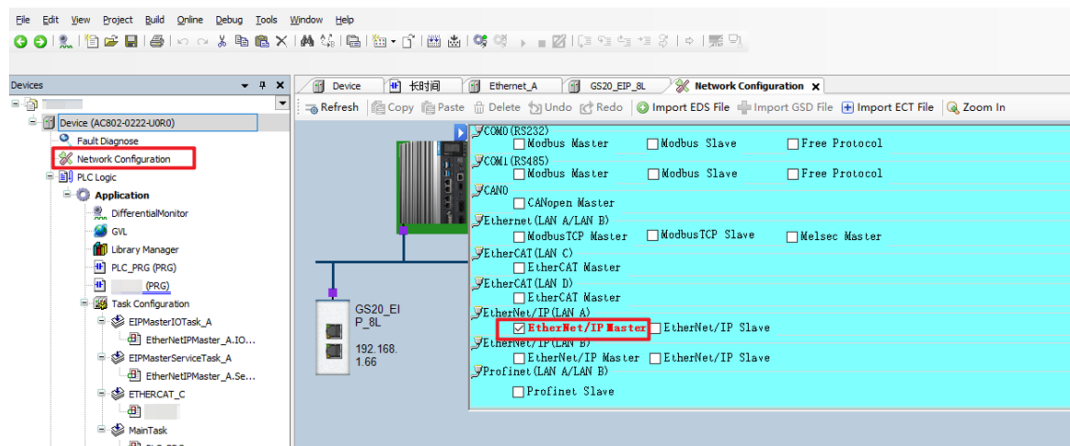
File Edit View Project Build Online Debug Tools Window Help

Devices

Device (AC802-0222-U0R0)
Fault Diagnose
Network Configuration
PLC Logic
Application
DifferentialMonitor
GVL
Library Manager
PLC_PRG (PRG)
(PRG)
Task Configuration
EIPMasterIOTask_A
EtherNetIPMaster_A.IO...
EIPMasterServiceTask_A
EtherNetIPMaster_A.Se...
ETHERCAT_C
MainTask

Device | 长时间 | Ethernet_A | GS20_EIP_8L | Network Configuration

Refresh | Copy | Paste | Delete | Undo | Redo | Import EDS File | Import GSD File | Import ECT File | Zoom In

GS20_EIP_8L
192.168.1.66

COM0(RS232)
Modbus Master | Modbus Slave | Free Protocol
COM1(RS485)
Modbus Master | Modbus Slave | Free Protocol
CAN0
CANopen Master
Ethernet(LAN A/LAN B)
ModbusTCP Master | ModbusTCP Slave | Melsec Master
EtherCAT(LAN C)
EtherCAT Master
EtherCAT(LAN D)
EtherCAT Master
EtherNet/IP(LAN A)
EtherNet/IP Master | EtherNet/IP Slave
EtherNet/IP(LAN B)
EtherNet/IP Master | EtherNet/IP Slave
Profinet(LAN A/LAN B)
Profinet Slave